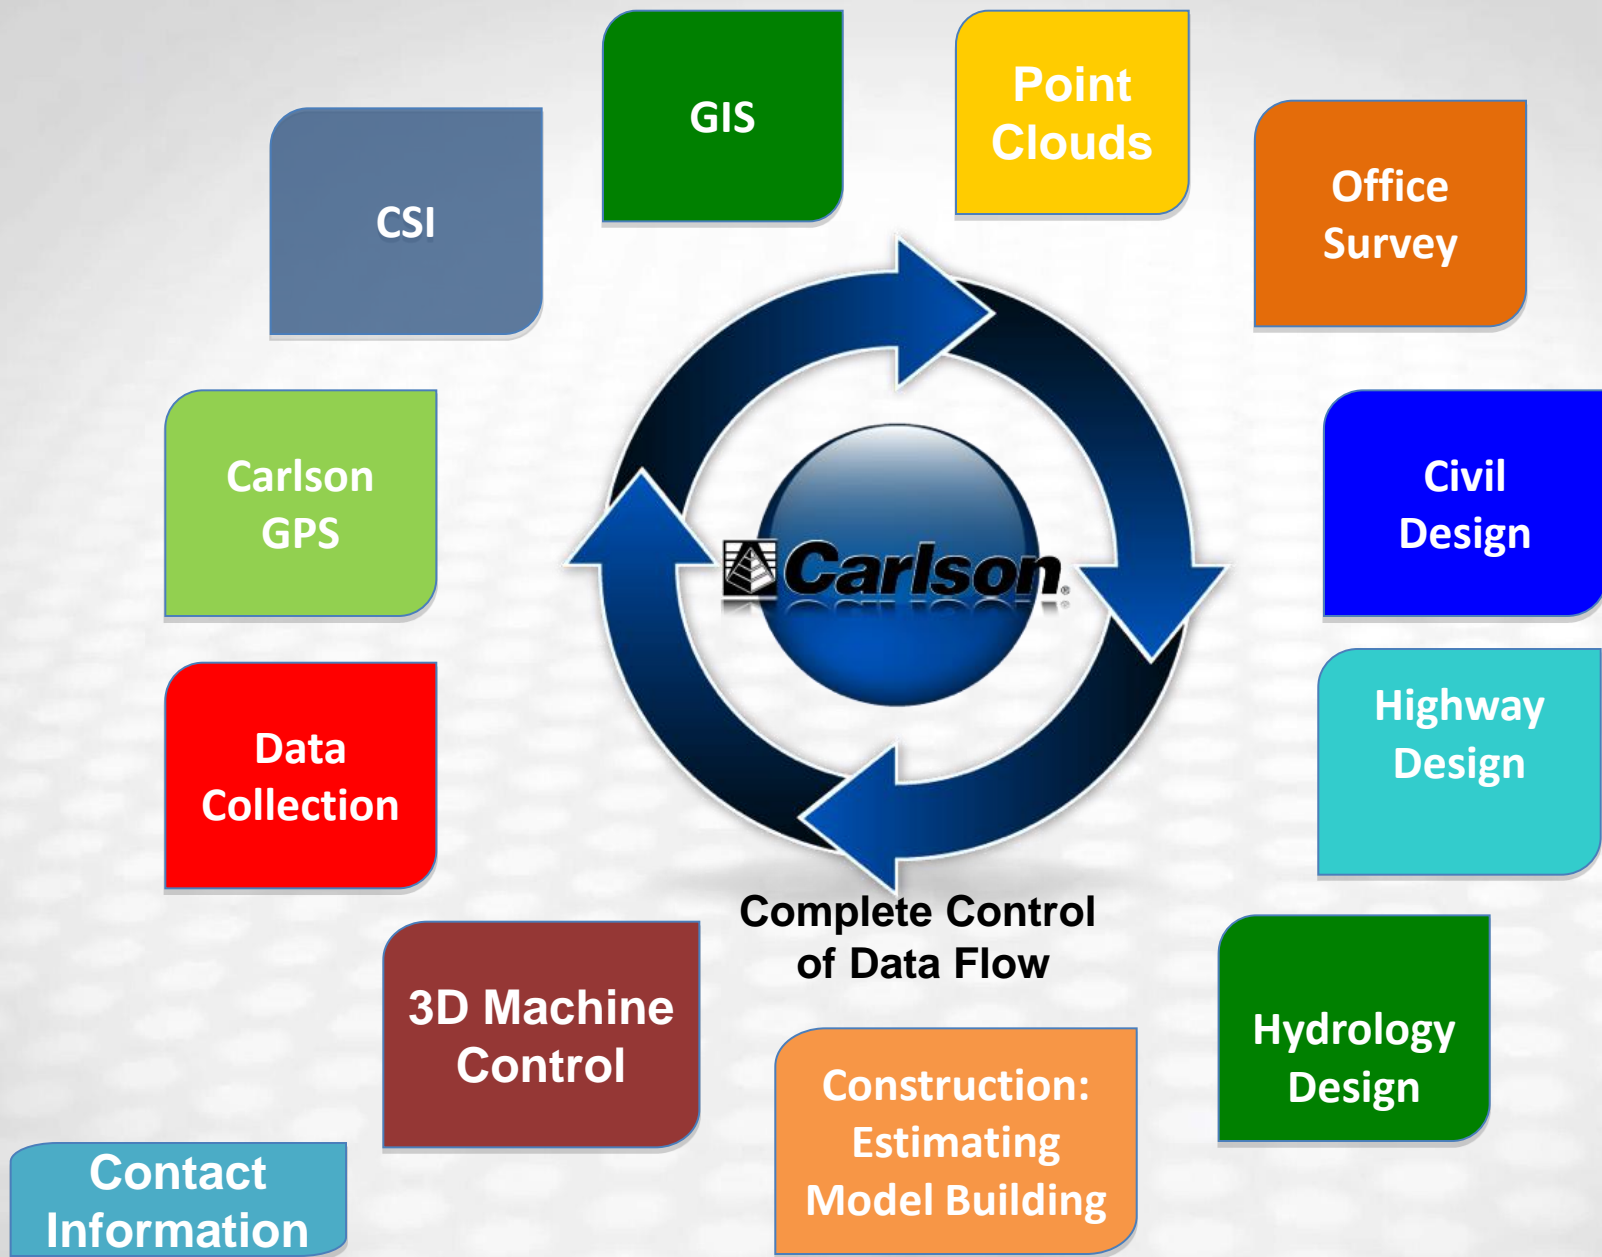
GIS

Point Clouds

CSI

Office Survey

Carlson GPS

Carlson

Civil Design

Highway Design

Data Collection

Complete Control of Data Flow

3D Machine Control

Hydrology Design

Construction: Estimating Model Building

Contact Information